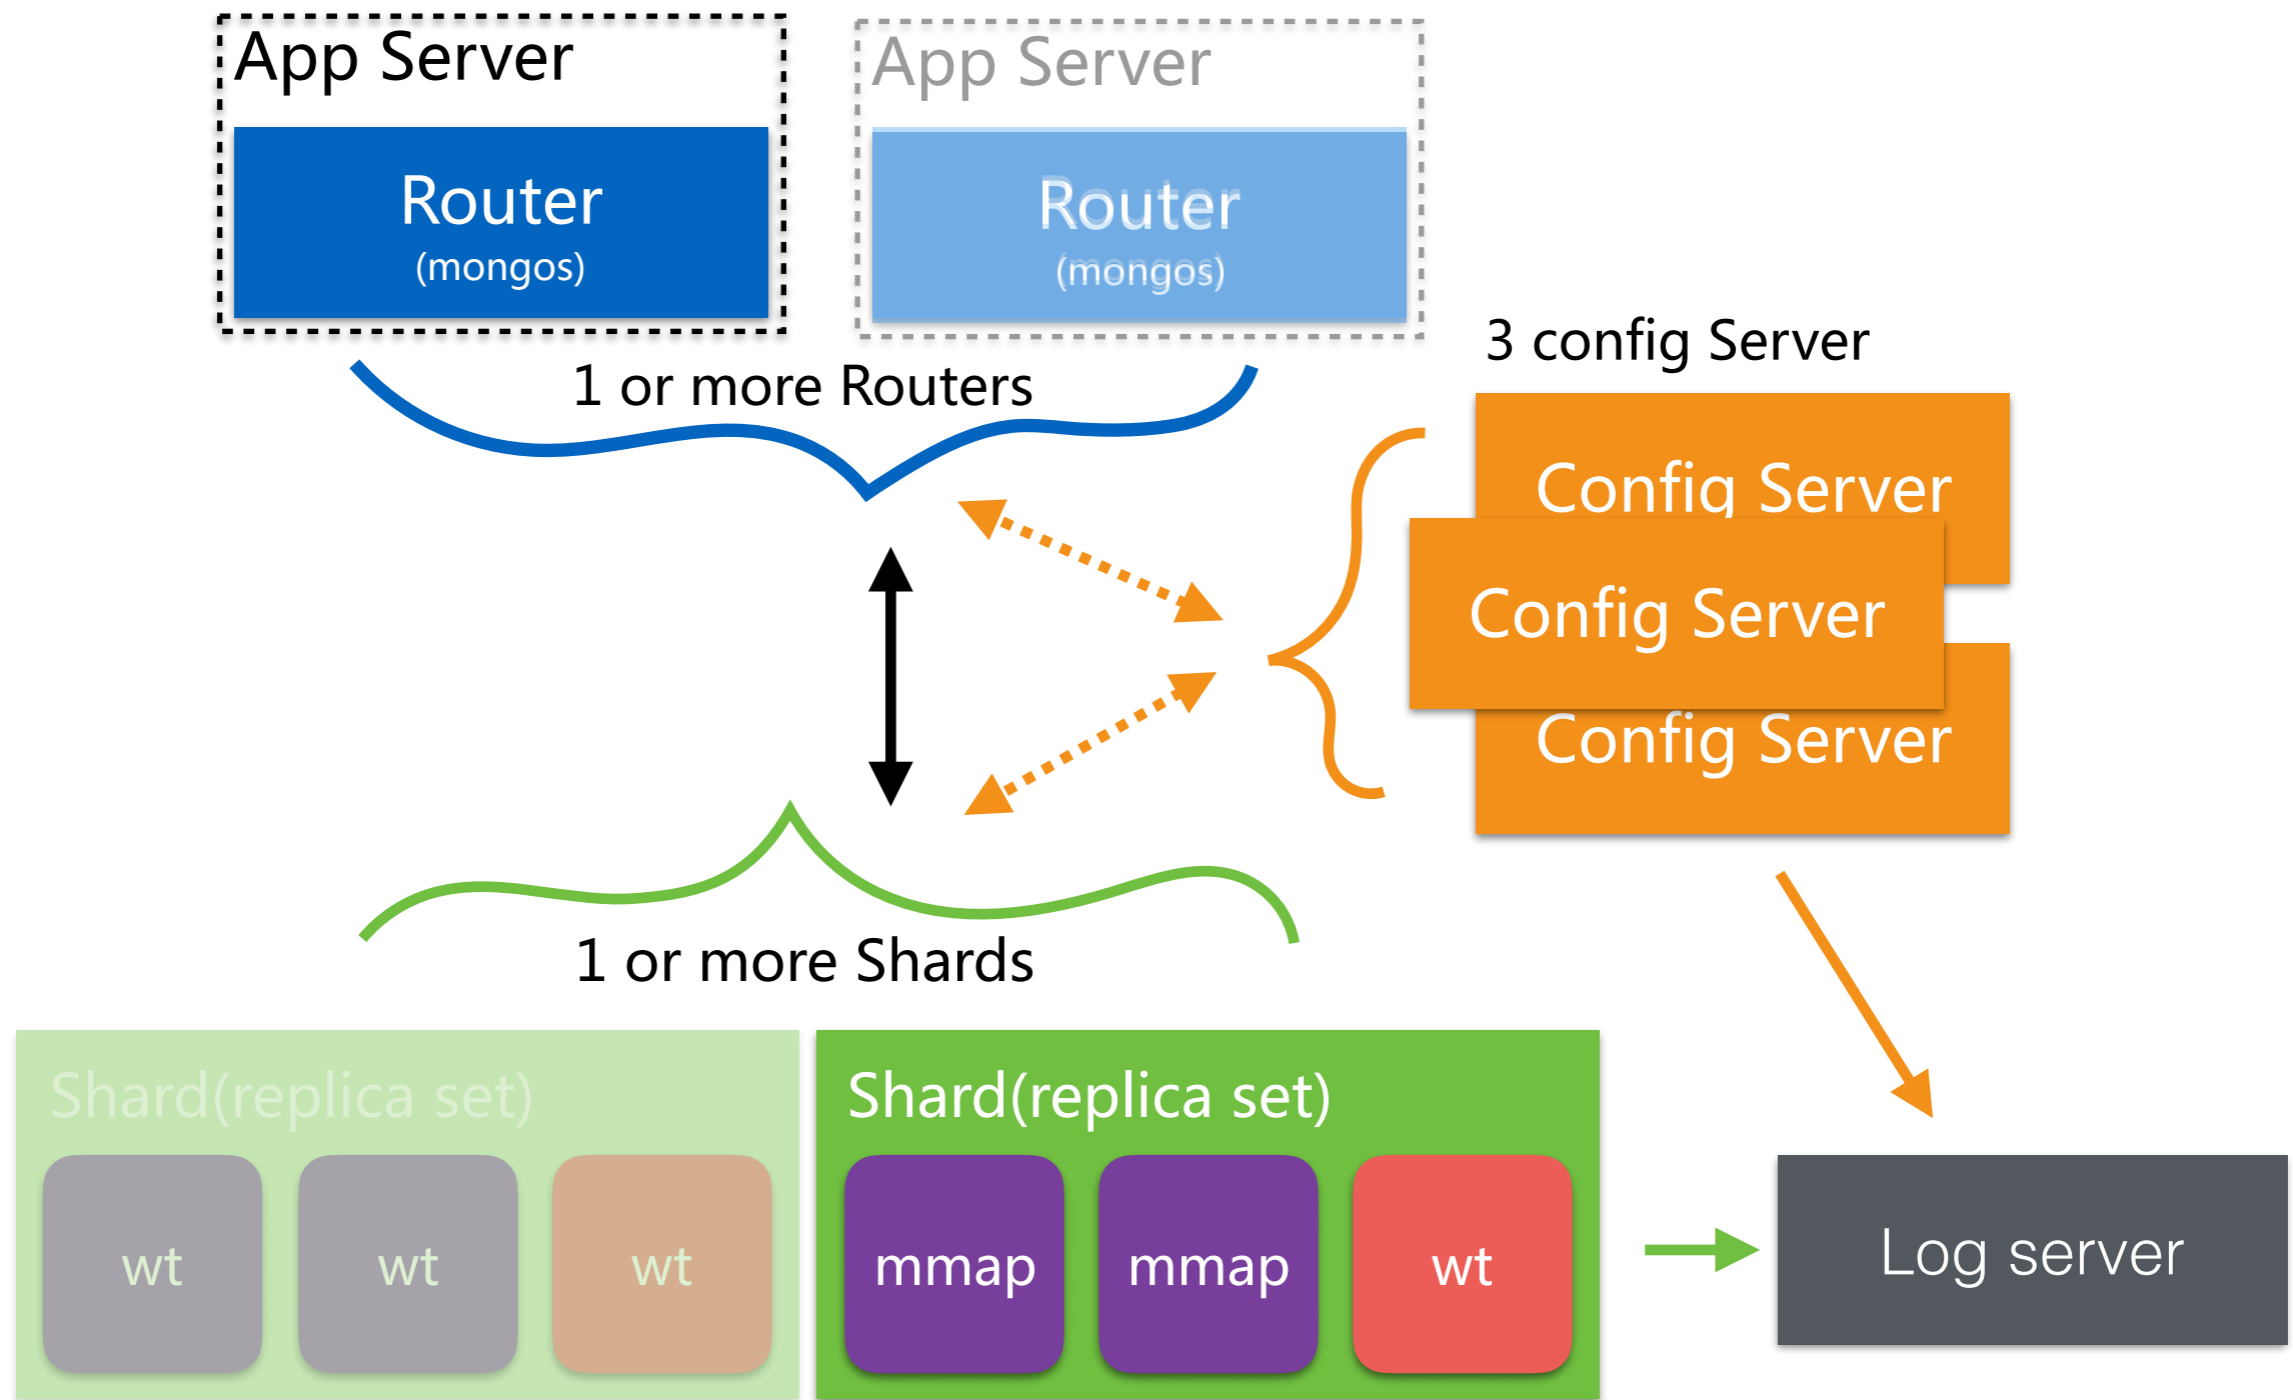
App Server

Router
(mongos)

App Server

Router
(mongos)

3 config Server

1 or more Routers

Config Server

Config Server

Config Server

1 or more Shards

Shard(replica set)

wt

wt

wt

Shard(replica set)

mmap

mmap

wt

Log server